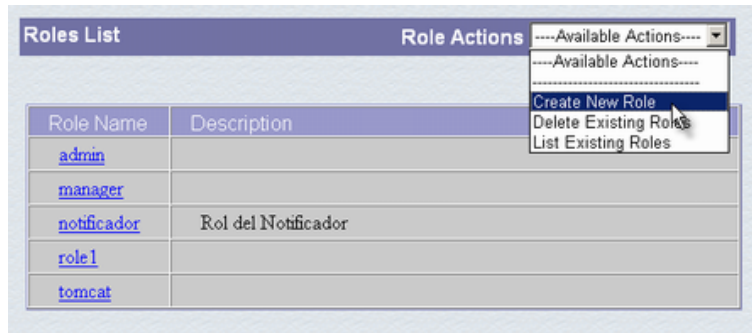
Roles List

Role Actions ----Available Actions----

----Available Actions----
------------------------------
Create New Role
Delete Existing Roles
List Existing Roles

| Role Name | Description |
|---|---|
| admin | |
| manager | |
| notificador | Rol del Notificador |
| role1 | |
| tomcat | |